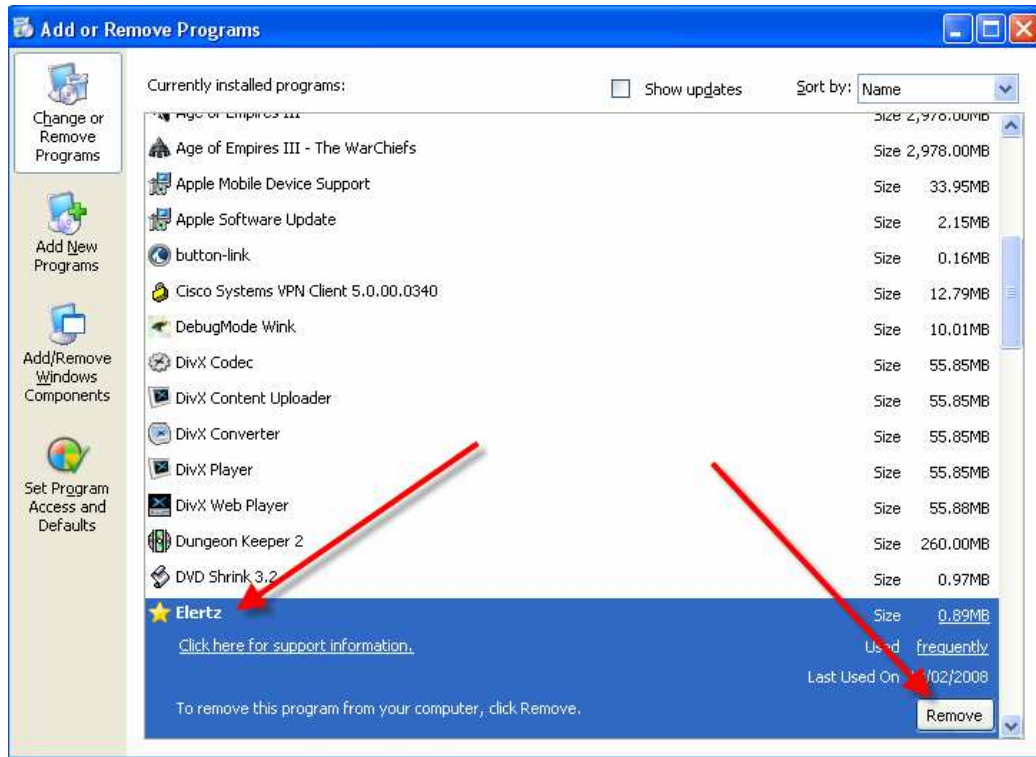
Add or Remove Programs

Change or Remove Programs

Add New Programs

Add/Remove Windows Components

Set Program Access and Defaults

Currently installed programs:

Show updates

Sort by: Name

Age of Empires III Size 2,978.00MB

Age of Empires III - The WarChiefs Size 2,978.00MB

Apple Mobile Device Support Size 33.95MB

Apple Software Update Size 2.15MB

button-link Size 0.16MB

Cisco Systems VPN Client 5.0.00.0340 Size 12.79MB

DebugMode Wink Size 10.01MB

DivX Codec Size 55.85MB

DivX Content Uploader Size 55.85MB

DivX Converter Size 55.85MB

DivX Player Size 55.85MB

DivX Web Player Size 55.88MB

Dungeon Keeper 2 Size 260.00MB

DVD Shrink 3.2 Size 0.97MB

Elertz Size 0.89MB

Click here for support information.

Used frequently

Last Used On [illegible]/02/2008

To remove this program from your computer, click Remove.

Remove